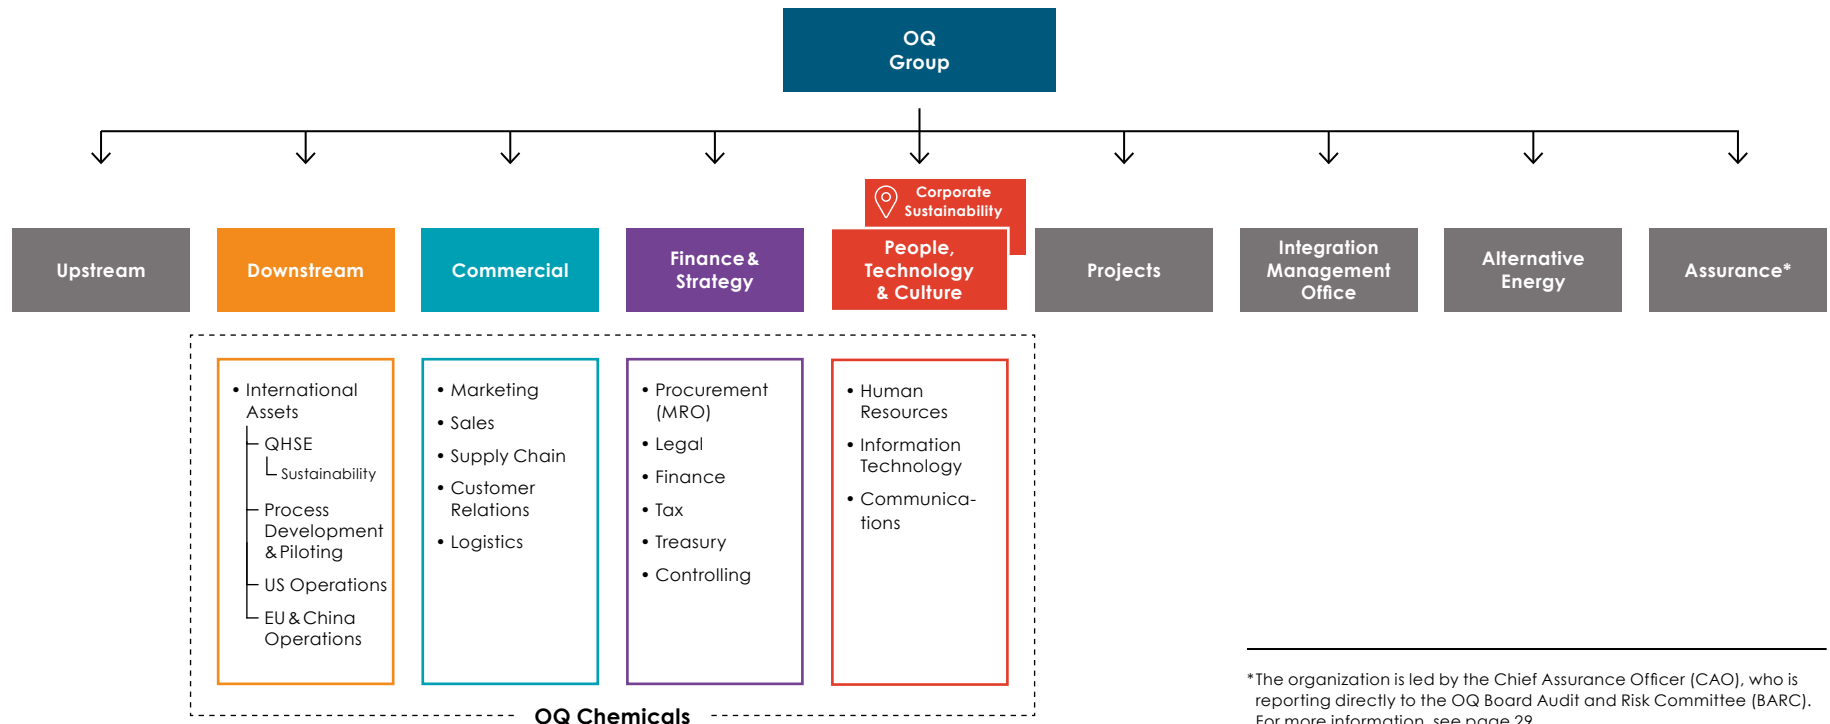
OQ
Group

Corporate Sustainability

Upstream

Downstream

Commercial

Finance & Strategy

People, Technology & Culture

Projects

Integration Management Office

Alternative Energy

Assurance*

• International Assets
QHSE
Sustainability
Process Development & Piloting
US Operations
EU & China Operations

• Marketing
• Sales
• Supply Chain
• Customer Relations
• Logistics

• Procurement (MRO)
• Legal
• Finance
• Tax
• Treasury
• Controlling

• Human Resources
• Information Technology
• Communications

OQ Chemicals

*The organization is led by the Chief Assurance Officer (CAO), who is reporting directly to the OQ Board Audit and Risk Committee (BARC). For more information, see page 29.